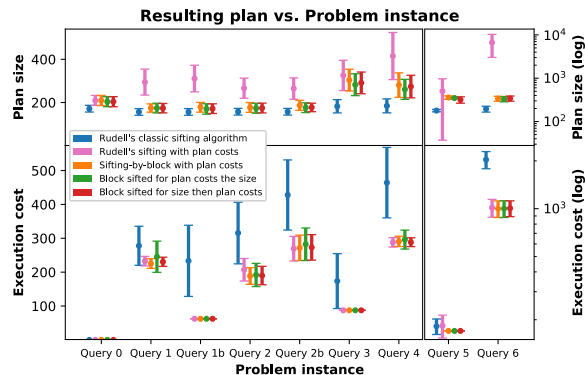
Resulting plan vs. Problem instance

Plan size

400

200

$10^4$

$10^3$

$10^2$

Plan size (log)

Rudell's classic sifting algorithm
Rudell's sifting with plan costs
Sifting-by-block with plan costs
Block sifted for plan costs the size
Block sifted for size then plan costs

Execution cost

500

400

300

200

100

$10^3$

Execution cost (log)

Query 0
Query 1
Query 1b
Query 2
Query 2b
Query 3
Query 4
Query 5
Query 6

Problem instance